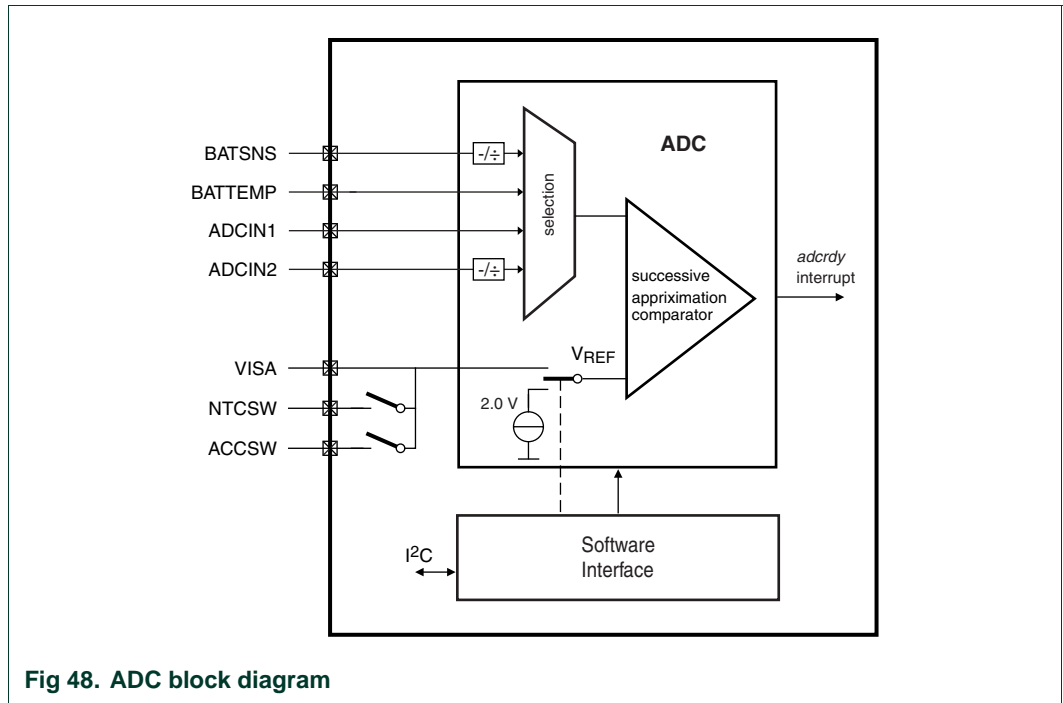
ADC

BATSNS

BATTEMP

ADCIN1

ADCIN2

-/÷

-/÷

selection

successive apprixmination comparator

*adcrdy* interrupt

VISA

NTCSW

ACCSW

$V_{REF}$

2.0 V

$I^2C$

Software Interface

**Fig 48. ADC block diagram**